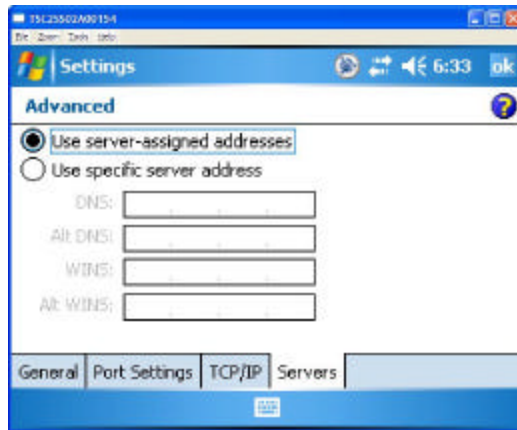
TSC25502A00154
File Zoom Tools Help

Settings 6:33 ok

Advanced

Use server-assigned addresses

Use specific server address

DNS:

Alt DNS:

WINS:

Alt WINS:

General | Port Settings | TCP/IP | Servers